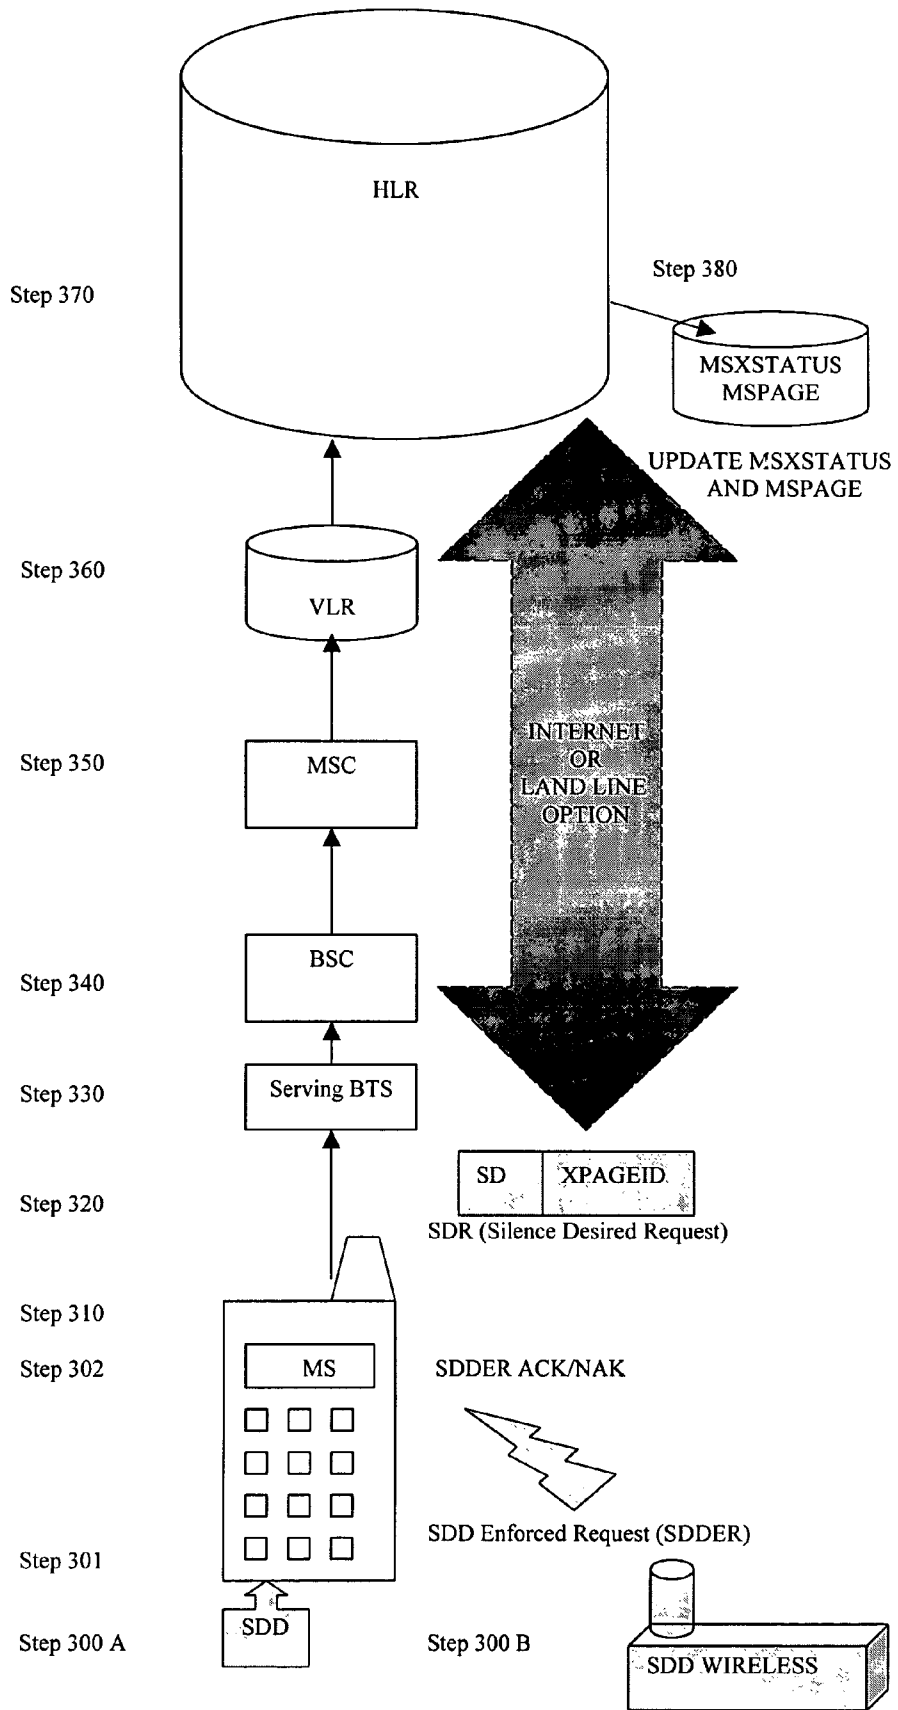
HLR

Step 370

Step 380

MSXSTATUS
MSPAGE

UPDATE MSXSTATUS AND MSPAGE

Step 360

VLR

INTERNET OR LAND LINE OPTION

Step 350

MSC

Step 340

BSC

Step 330

Serving BTS

Step 320

| SD | XPAGEID |
|---|---|

SDR (Silence Desired Request)

Step 310

Step 302

MS

SDDER ACK/NAK

SDD Enforced Request (SDDER)

Step 301

Step 300 A

SDD

Step 300 B

SDD WIRELESS